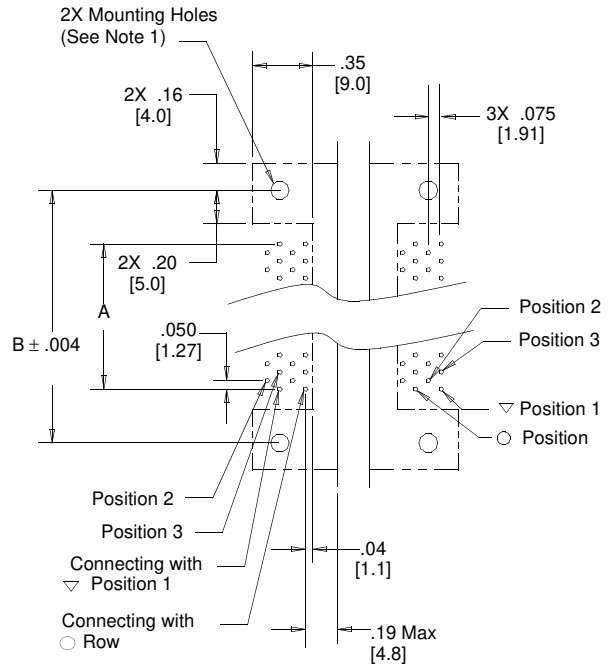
2X Mounting Holes
(See Note 1)

.35
[9.0]

2X .16
[4.0]

3X .075
[1.91]

2X .20
[5.0]

A

B ± .004

.050
[1.27]

Position 2

Position 3

▽ Position 1

○ Position

Position 2

Position 3

Connecting with
▽ Position 1

Connecting with
○ Row

.04
[1.1]

.19 Max
[4.8]